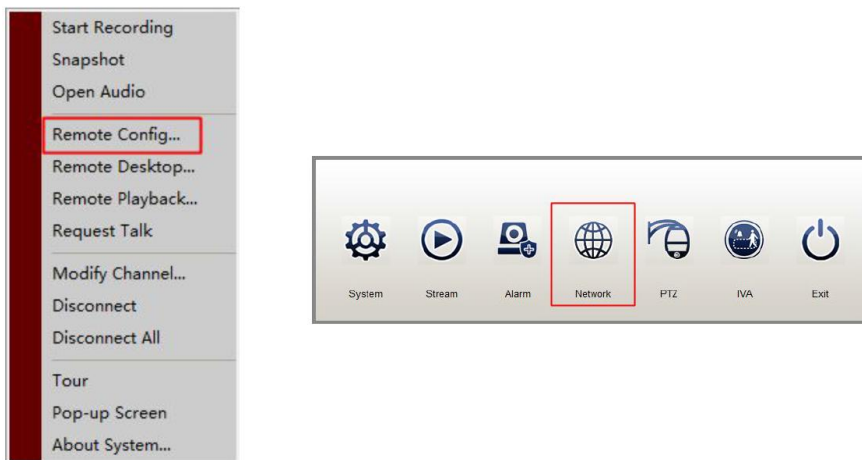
Start Recording
Snapshot
Open Audio
Remote Config...
Remote Desktop...
Remote Playback...
Request Talk
Modify Channel...
Disconnect
Disconnect All
Tour
Pop-up Screen
About System...

System
Stream
Alarm
Network
PTZ
IVA
Exit